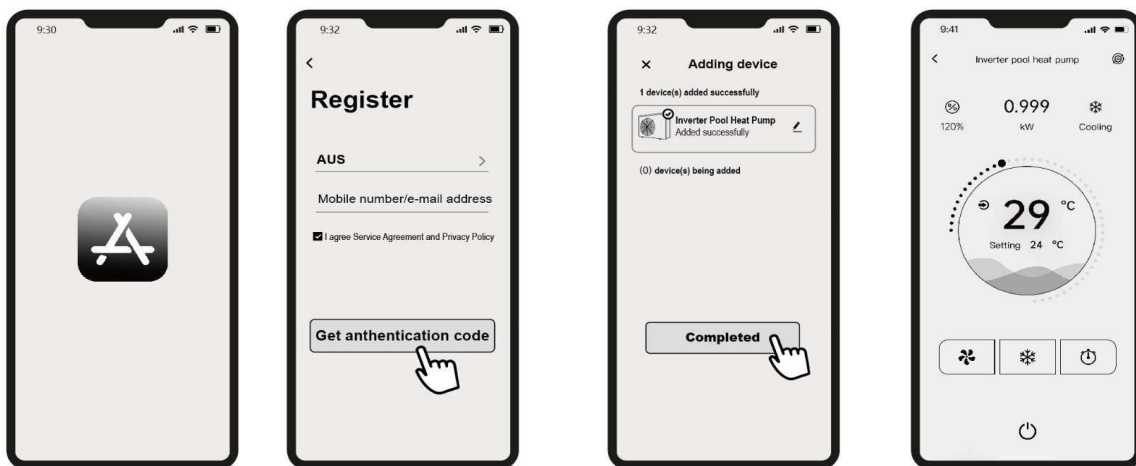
9:30

9:32

<

Register

AUS >

Mobile number/e-mail address

I agree Service Agreement and Privacy Policy

Get anthentication code

9:32

× Adding device

1 device(s) added successfully

Inverter Pool Heat Pump
Added successfully

(0) device(s) being added

Completed

9:41

< Inverter pool heat pump

120%

0.999
kW

Cooling

29 °C

Setting 24 °C